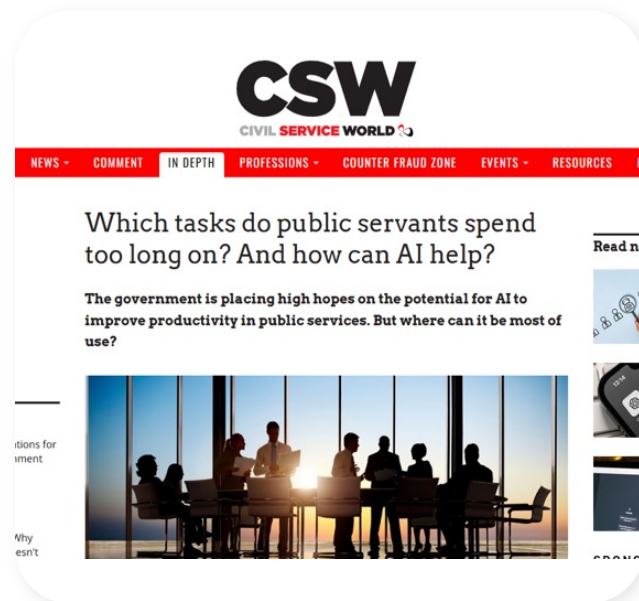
CSW
CIVIL SERVICE WORLD

NEWS COMMENT IN DEPTH PROFESSIONS COUNTER FRAUD ZONE EVENTS RESOURCES

Which tasks do public servants spend too long on? And how can AI help?

The government is placing high hopes on the potential for AI to improve productivity in public services. But where can it be most of use?

Read n

itions for
nment

Why
esn't

SPONS